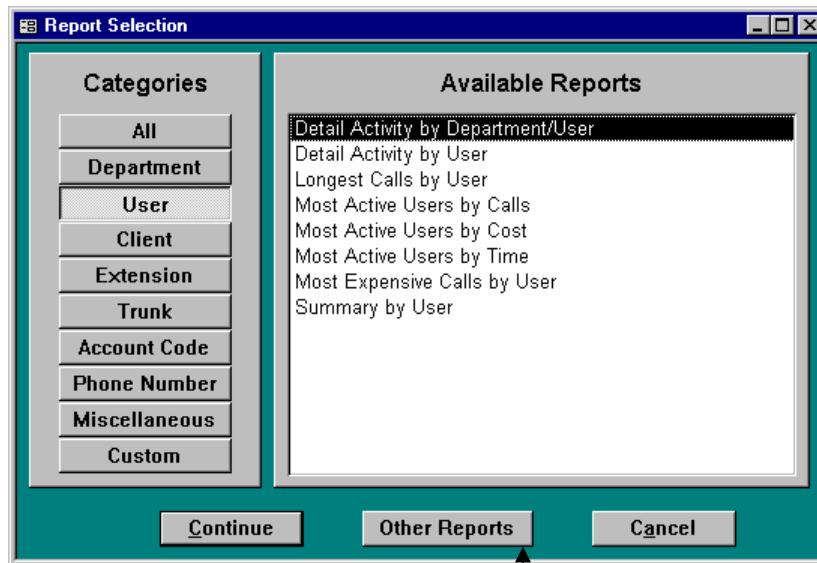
Report Selection

Categories

All
Department
User
Client
Extension
Trunk
Account Code
Phone Number
Miscellaneous
Custom

Available Reports

Detail Activity by Department/User
Detail Activity by User
Longest Calls by User
Most Active Users by Calls
Most Active Users by Cost
Most Active Users by Time
Most Expensive Calls by User
Summary by User

Continue
Other Reports
Cancel